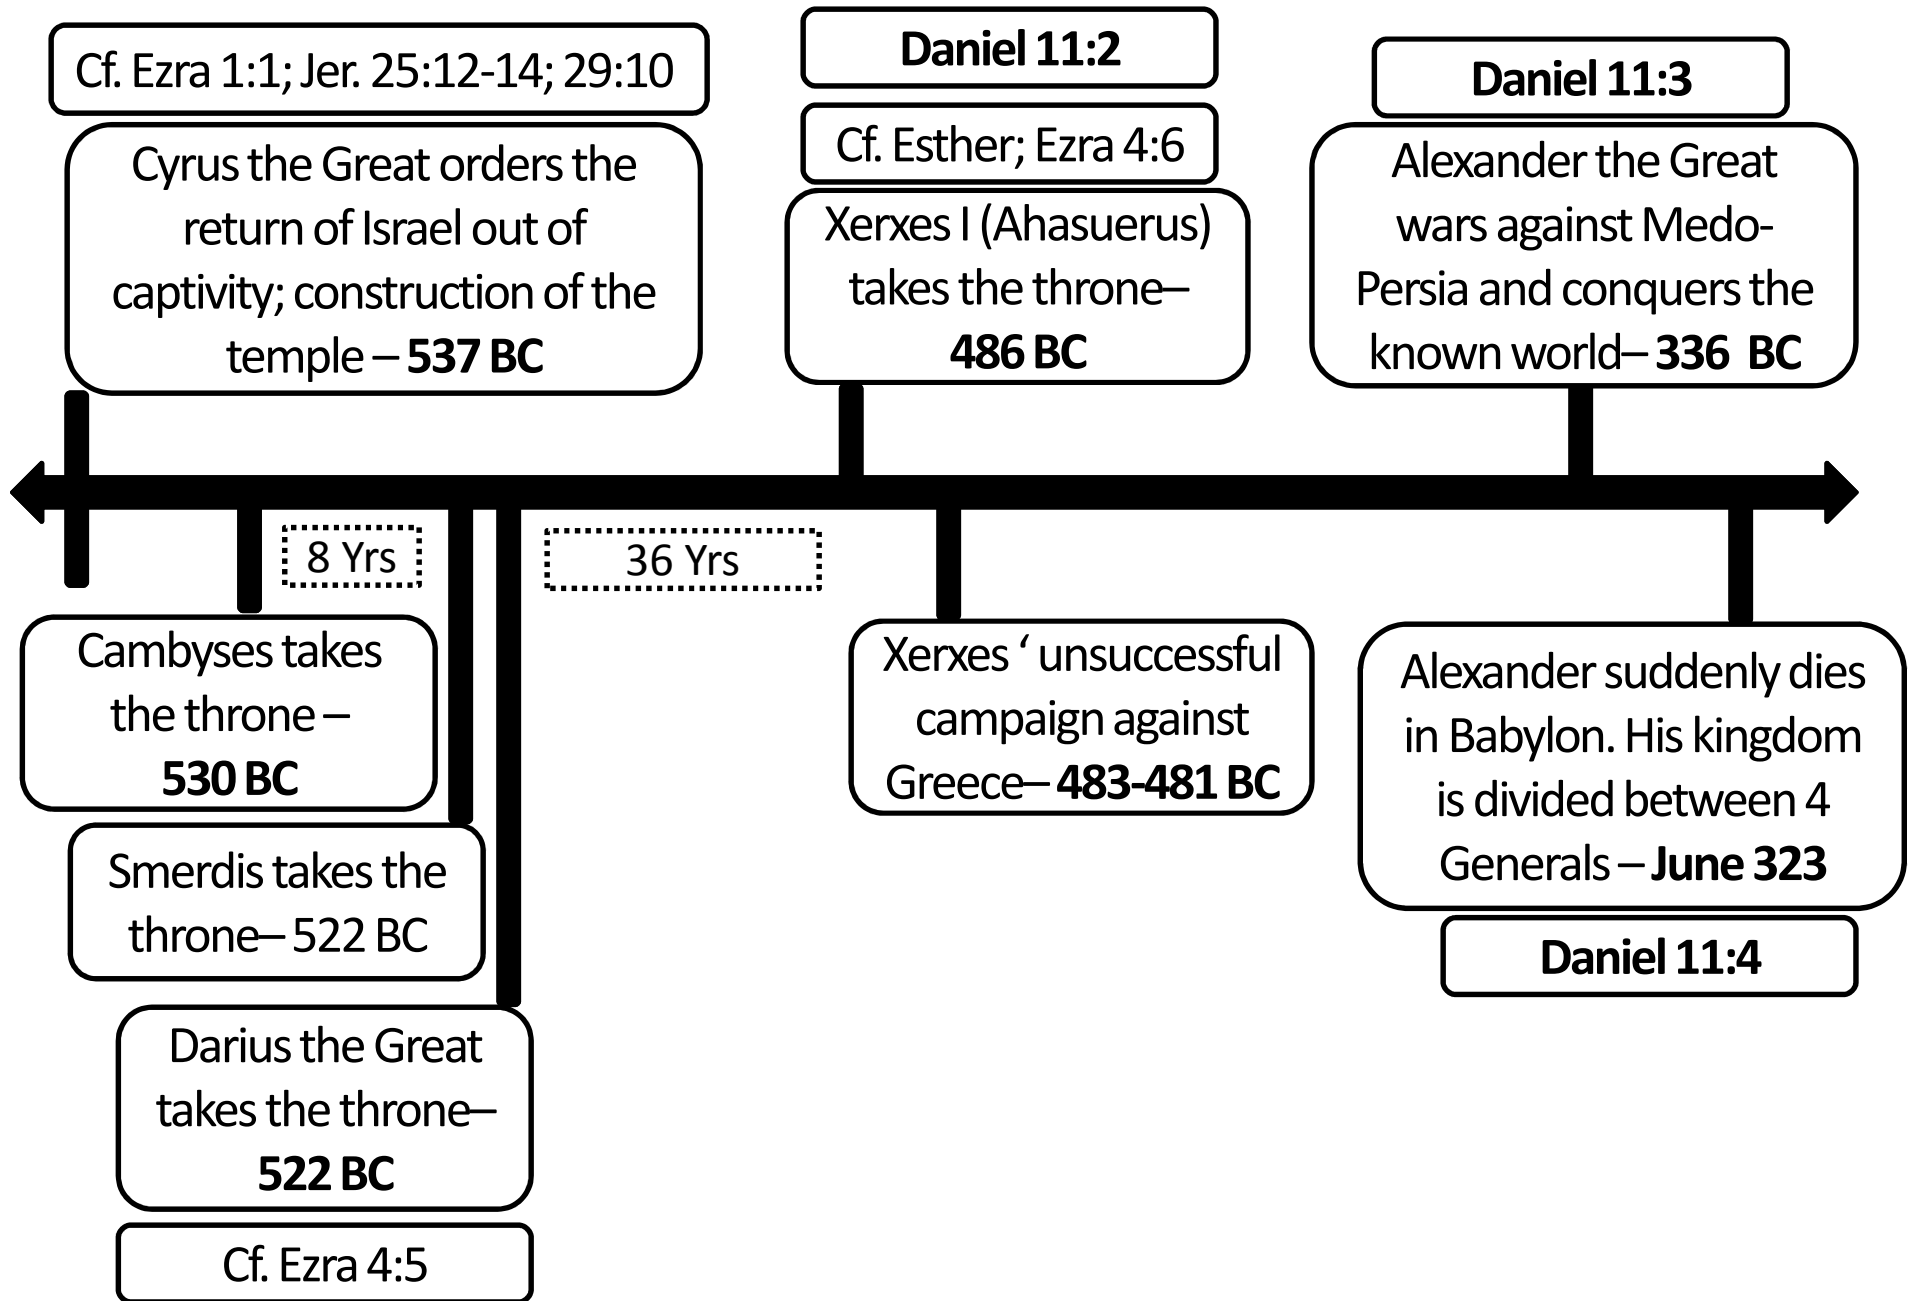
Cf. Ezra 1:1; Jer. 25:12-14; 29:10

Cyrus the Great orders the return of Israel out of captivity; construction of the temple – **537 BC**

Daniel 11:2

Cf. Esther; Ezra 4:6

Xerxes I (Ahasuerus) takes the throne– **486 BC**

Daniel 11:3

Alexander the Great wars against Medo-Persia and conquers the known world– **336 BC**

8 Yrs

36 Yrs

Cambyses takes the throne – **530 BC**

Smerdis takes the throne– 522 BC

Darius the Great takes the throne– **522 BC**

Cf. Ezra 4:5

Xerxes ' unsuccessful campaign against Greece– **483-481 BC**

Alexander suddenly dies in Babylon. His kingdom is divided between 4 Generals – **June 323**

Daniel 11:4